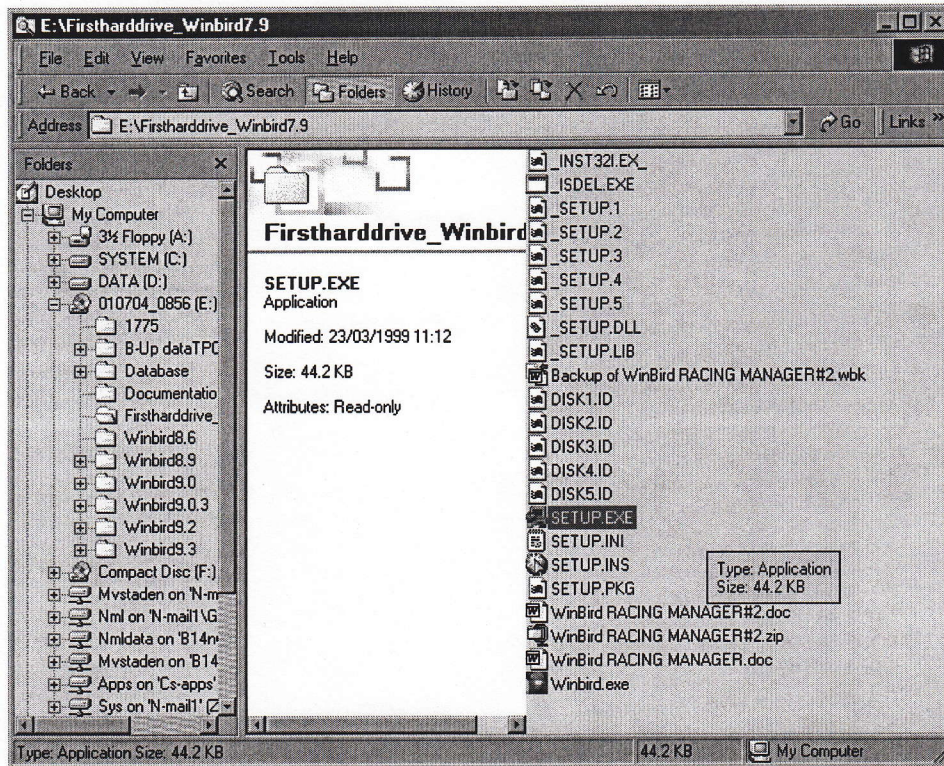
E:\Firstharddrive_Winbird7.9

File Edit View Favorites Tools Help

Back Search Folders History

Address E:\Firstharddrive_Winbird7.9 Go Links »

Folders ×

Desktop
My Computer
3½ Floppy (A:)
SYSTEM (C:)
DATA (D:)
010704_0856 (E:)
1775
B-Up dataTPC
Database
Documentatio
Firstharddrive_
Winbird8.6
Winbird8.9
Winbird9.0
Winbird9.0.3
Winbird9.2
Winbird9.3
Compact Disc (F:)
Mvstaden on 'N-m
Nml on 'N-mail1\G
Nmldata on 'B14n
Mvstaden on 'B14
Apps on 'Cs-apps'
Sys on 'N-mail1' (Z

Firstharddrive_Winbird

SETUP.EXE
Application

Modified: 23/03/1999 11:12

Size: 44.2 KB

Attributes: Read-only

_INST32I.EX_
_ISDEL.EXE
_SETUP.1
_SETUP.2
_SETUP.3
_SETUP.4
_SETUP.5
_SETUP.DLL
_SETUP.LIB
Backup of WinBird RACING MANAGER#2.wbk
DISK1.ID
DISK2.ID
DISK3.ID
DISK4.ID
DISK5.ID
SETUP.EXE
SETUP.INI
SETUP.INS
SETUP.PKG
WinBird RACING MANAGER#2.doc
WinBird RACING MANAGER#2.zip
WinBird RACING MANAGER.doc
Winbird.exe

Type: Application
Size: 44.2 KB

Type: Application Size: 44.2 KB 44.2 KB My Computer